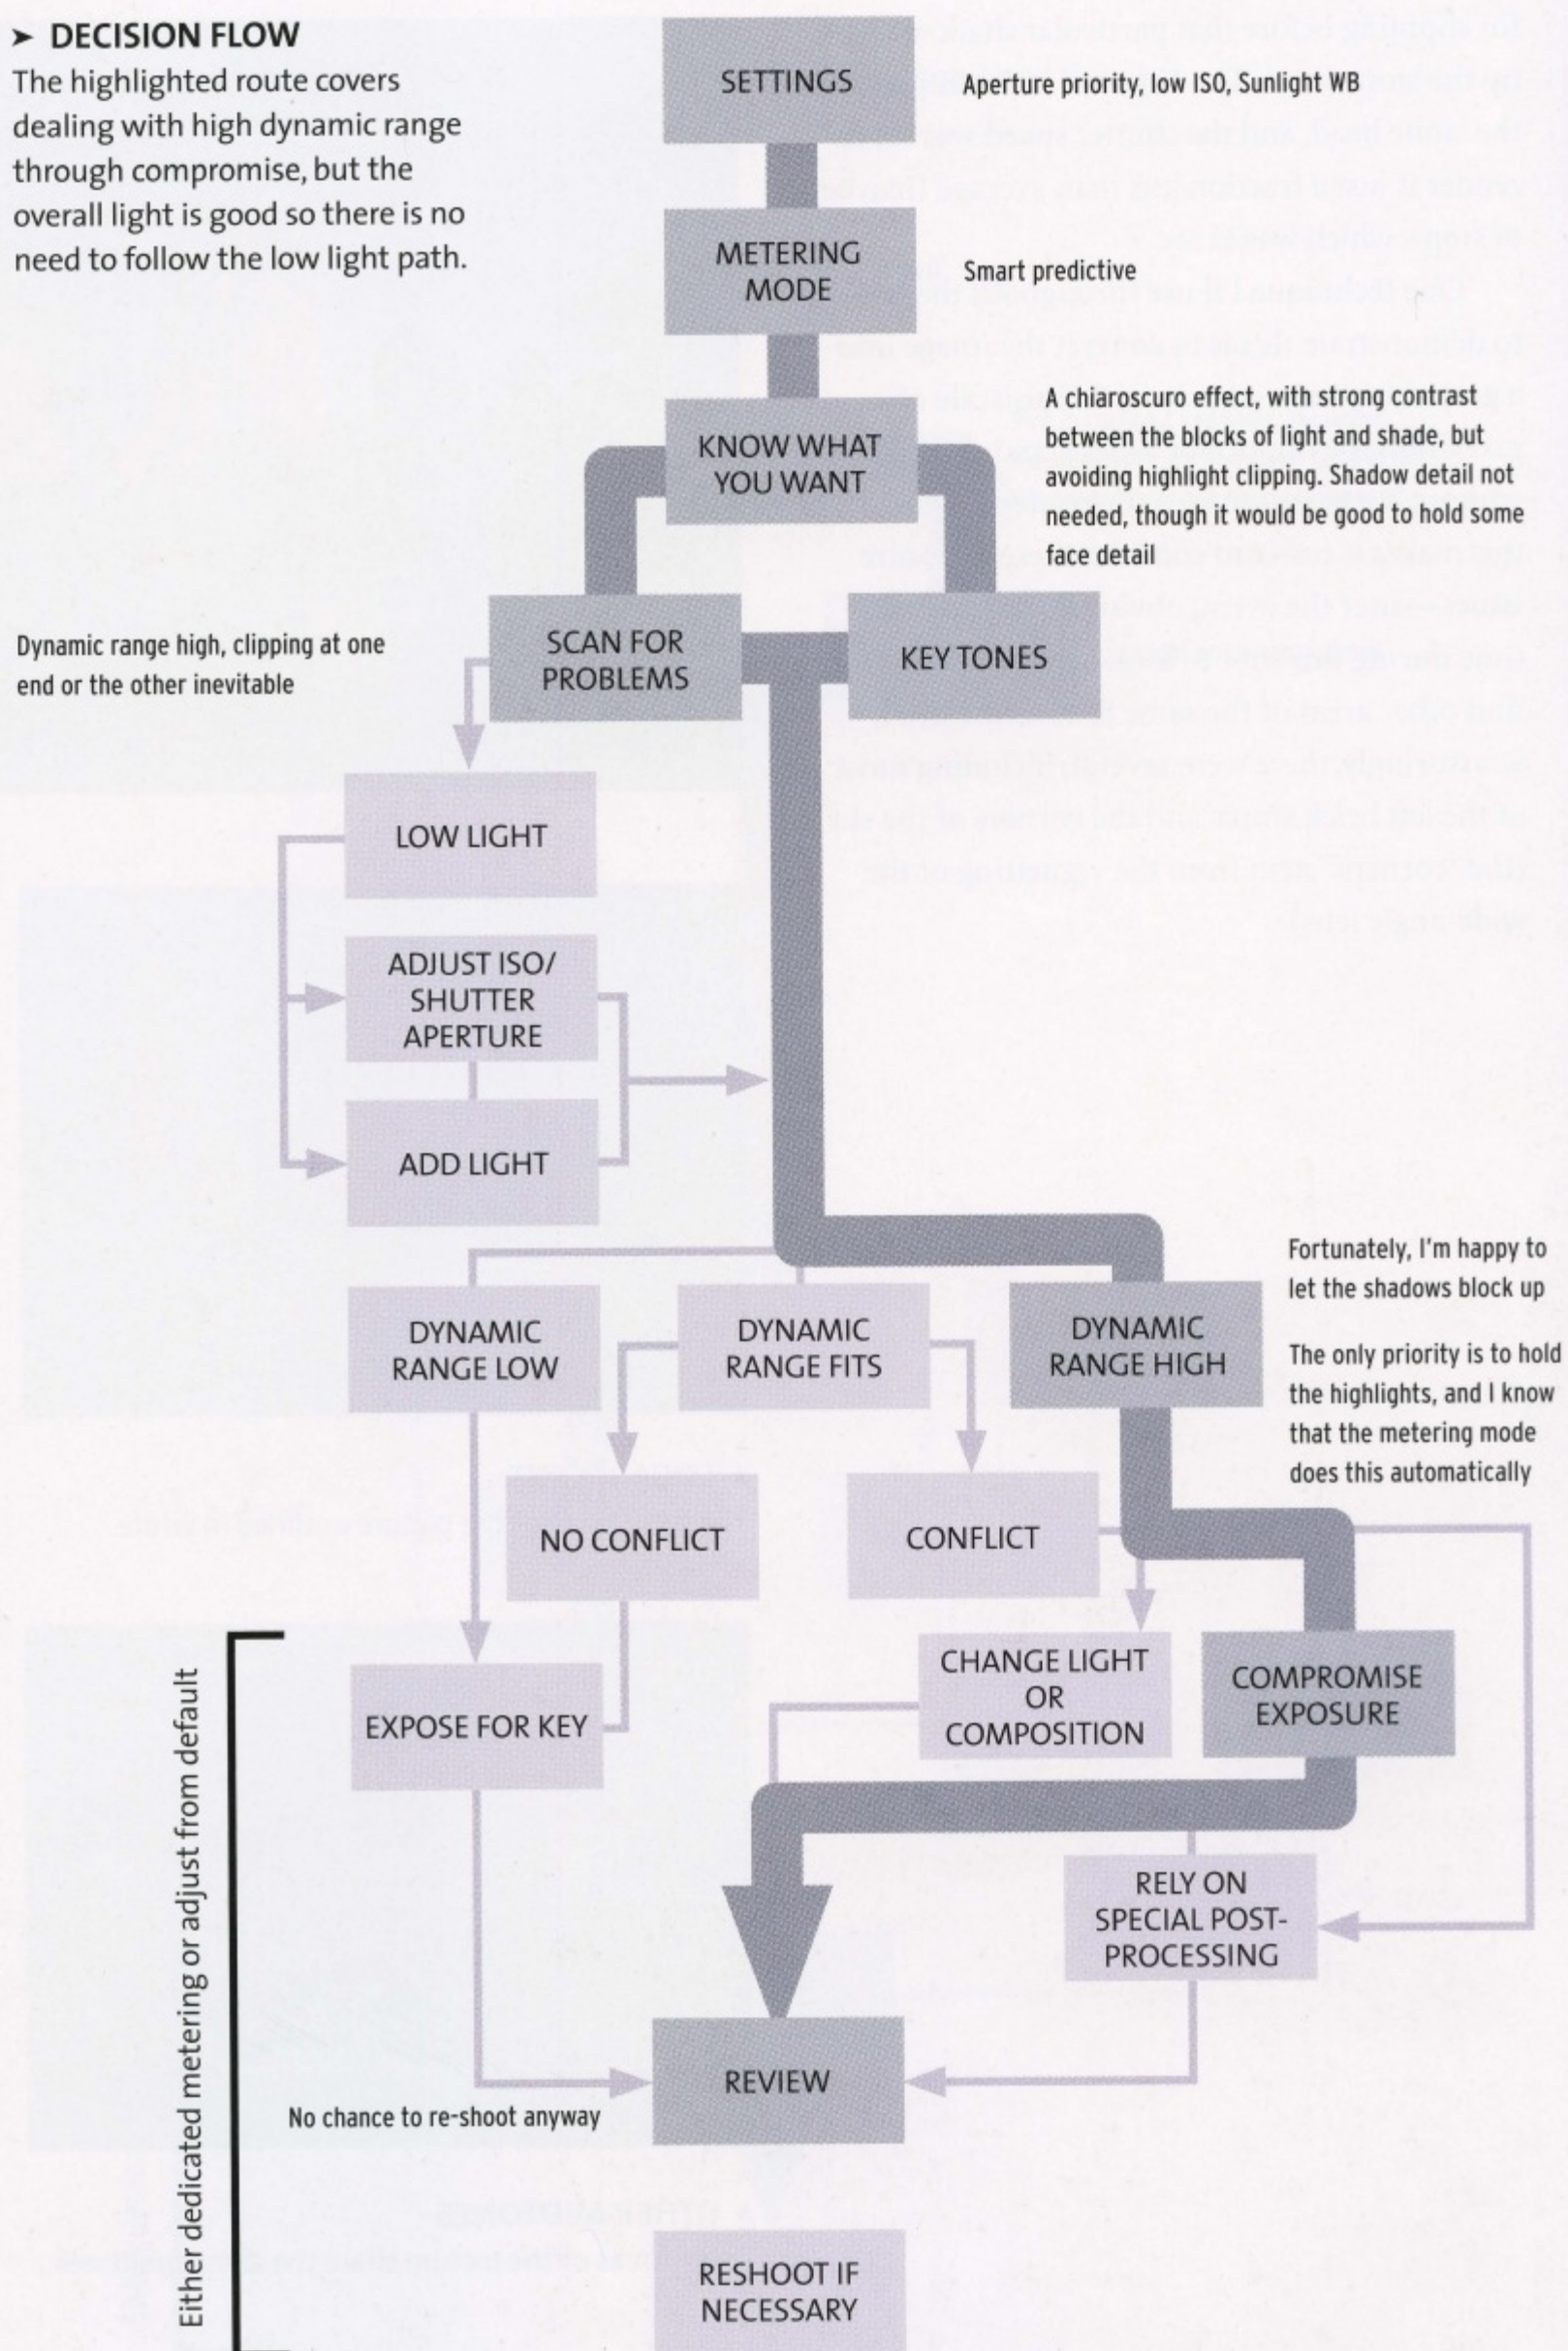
➤ DECISION FLOW
The highlighted route covers dealing with high dynamic range through compromise, but the overall light is good so there is no need to follow the low light path.

SETTINGS
Aperture priority, low ISO, Sunlight WB

METERING MODE
Smart predictive

KNOW WHAT YOU WANT
A chiaroscuro effect, with strong contrast between the blocks of light and shade, but avoiding highlight clipping. Shadow detail not needed, though it would be good to hold some face detail

Dynamic range high, clipping at one end or the other inevitable

SCAN FOR PROBLEMS

KEY TONES

LOW LIGHT

ADJUST ISO/ SHUTTER APERTURE

ADD LIGHT

Fortunately, I'm happy to let the shadows block up

The only priority is to hold the highlights, and I know that the metering mode does this automatically

DYNAMIC RANGE LOW

DYNAMIC RANGE FITS

DYNAMIC RANGE HIGH

NO CONFLICT

CONFLICT

CHANGE LIGHT OR COMPOSITION

COMPROMISE EXPOSURE

EXPOSE FOR KEY

RELY ON SPECIAL POST-PROCESSING

Either dedicated metering or adjust from default

REVIEW

No chance to re-shoot anyway

RESHOOT IF NECESSARY